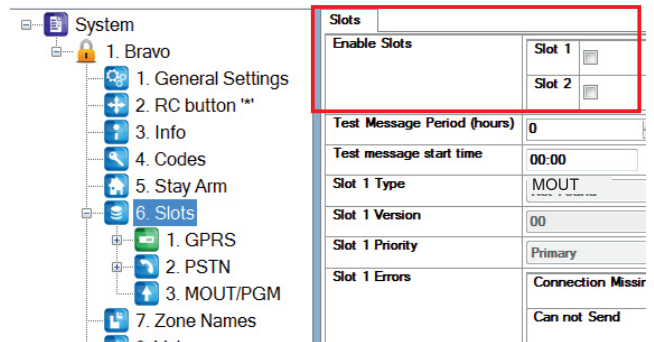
System
1. Bravo
1. General Settings
2. RC button '*'
3. Info
4. Codes
5. Stay Arm
6. Slots
1. GPRS
2. PSTN
3. MOUT/PGM
7. Zone Names

Slots

| Enable Slots | Slot 1 |
|---|---|
| | Slot 2 |
| Test Message Period (hours) | 0 |
| Test message start time | 00:00 |
| Slot 1 Type | MOUT |
| Slot 1 Version | 00 |
| Slot 1 Priority | Primary |
| Slot 1 Errors | Connection Missi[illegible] |
| | Can not Send |